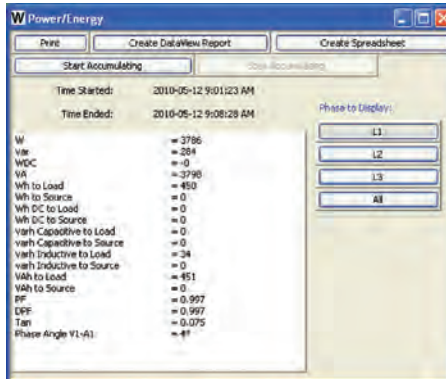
W Power/Energy

Print | Create DataView Report | Create Spreadsheet

Start Accumulating | Stop Accumulating

Time Started: 2010-05-12 9:01:23 AM

Time Ended: 2010-05-12 9:08:28 AM

Phase to Display:

L1

L2

L3

All

| | |
|---|---|
| W | = 3786 |
| Var | = 284 |
| WDC | = -0 |
| VA | = 3798 |
| Wh to Load | = 450 |
| Wh to Source | = 0 |
| Wh DC to Load | = 0 |
| Wh DC to Source | = 0 |
| varh Capacitive to Load | = 0 |
| varh Capacitive to Source | = 0 |
| varh Inductive to Load | = 34 |
| varh Inductive to Source | = 0 |
| VAh to Load | = 451 |
| VAh to Source | = 0 |
| PF | = 0.997 |
| DPF | = 0.997 |
| Tan | = 0.075 |
| Phase Angle V1-A1 | = 4° |